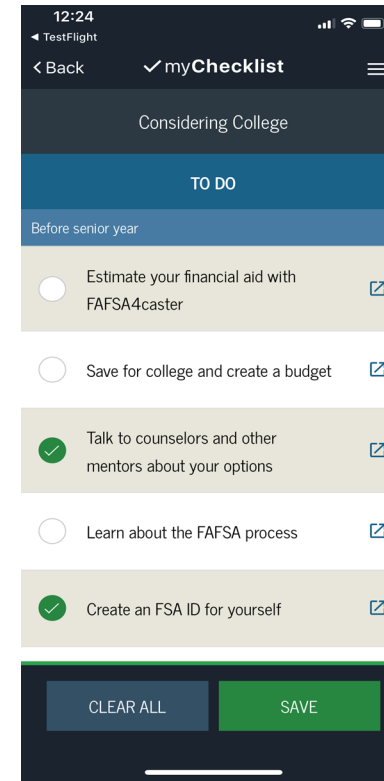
12:24
◂ TestFlight

‹ Back ✓myChecklist

Considering College

TO DO

Before senior year

Estimate your financial aid with FAFSA4caster

Save for college and create a budget

Talk to counselors and other mentors about your options

Learn about the FAFSA process

Create an FSA ID for yourself

CLEAR ALL

SAVE